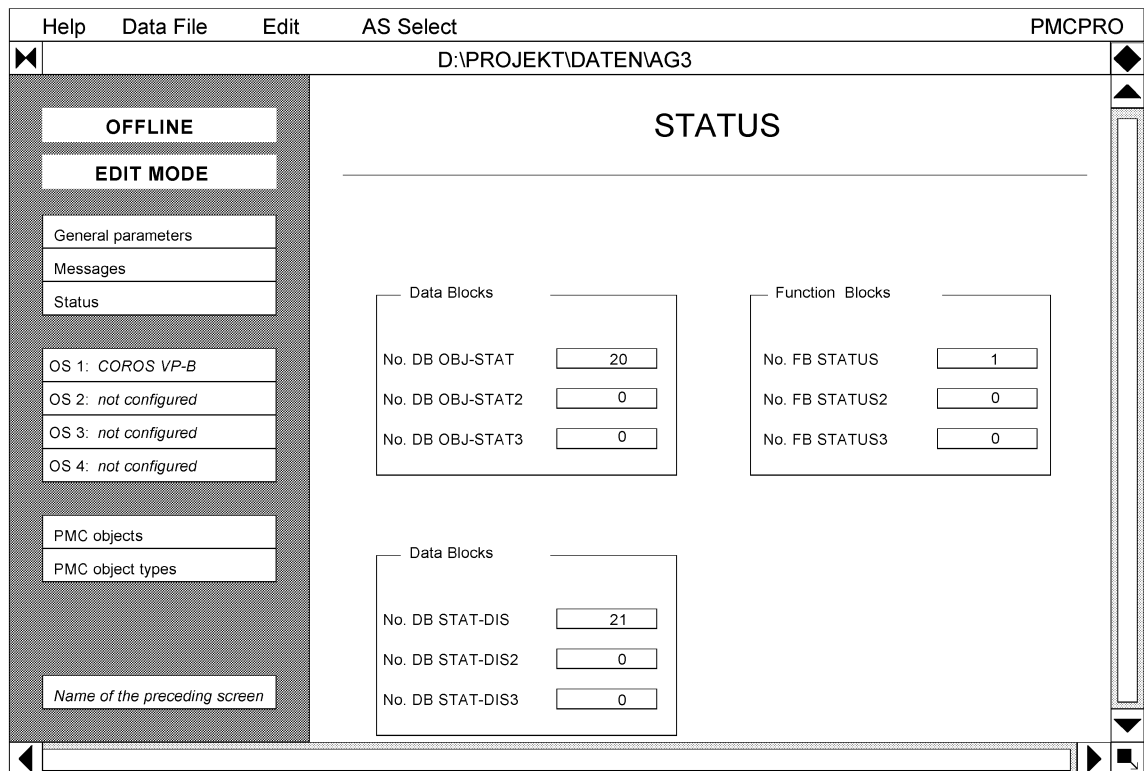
Help Data File Edit AS Select PMCPRO

D:\PROJEKT\DATEN\AG3

OFFLINE

EDIT MODE

General parameters

Messages

Status

OS 1: *COROS VP-B*

OS 2: *not configured*

OS 3: *not configured*

OS 4: *not configured*

PMC objects

PMC object types

*Name of the preceding screen*

STATUS

Data Blocks

| | |
|---|---|
| No. DB OBJ-STAT | 20 |
| No. DB OBJ-STAT2 | 0 |
| No. DB OBJ-STAT3 | 0 |

Function Blocks

| | |
|---|---|
| No. FB STATUS | 1 |
| No. FB STATUS2 | 0 |
| No. FB STATUS3 | 0 |

Data Blocks

| | |
|---|---|
| No. DB STAT-DIS | 21 |
| No. DB STAT-DIS2 | 0 |
| No. DB STAT-DIS3 | 0 |